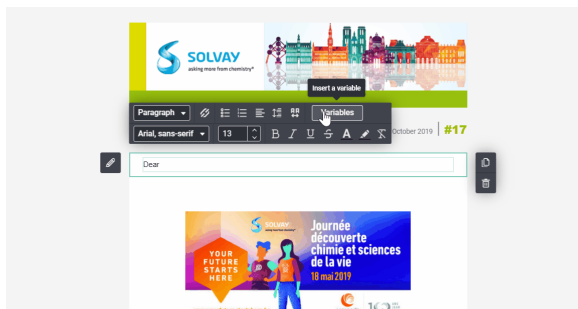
SOLVAY
asking more from chemistry®

Insert a variable

Paragraph
Variables
Arial, sans-serif
13
B I U S A

October 2019 | #17

Dear

SOLVAY

Journée découverte chimie et sciences de la vie
18 mai 2019

YOUR FUTURE STARTS HERE